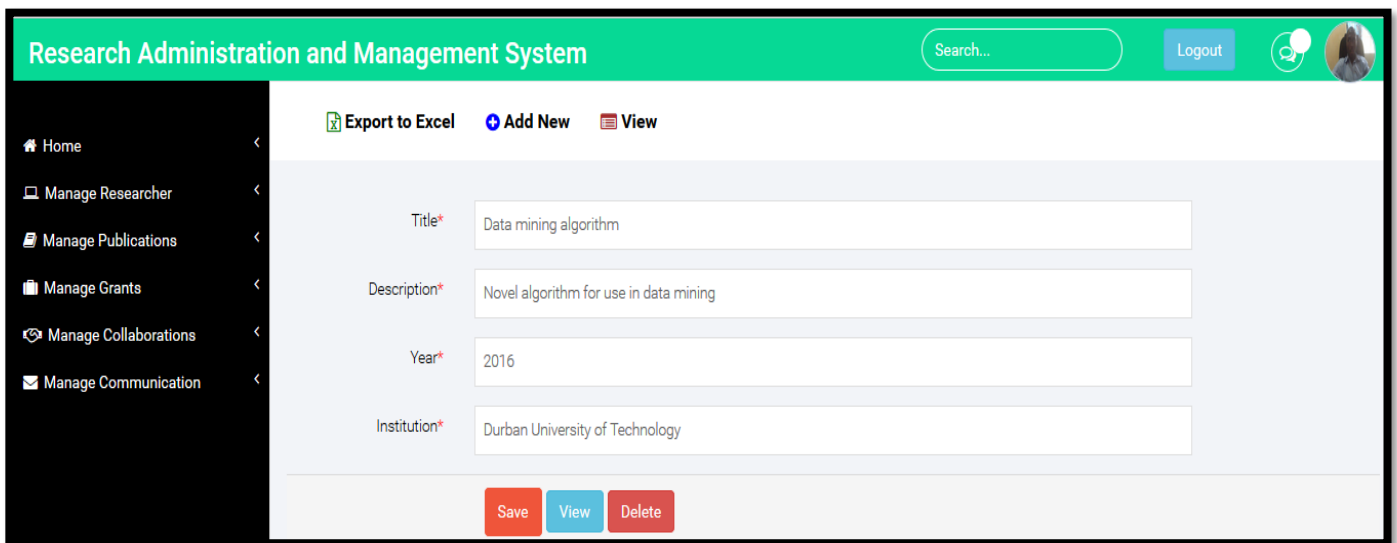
Research Administration and Management System

Search...

Logout

Home

Manage Researcher

Manage Publications

Manage Grants

Manage Collaborations

Manage Communication

Export to Excel  Add New  View

Title* Data mining algorithm

Description* Novel algorithm for use in data mining

Year* 2016

Institution* Durban University of Technology

Save View Delete